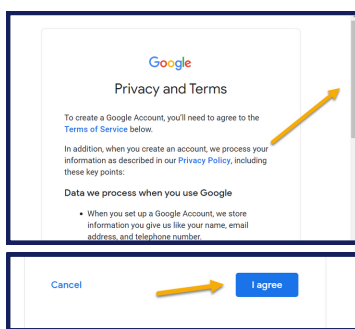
Google

Privacy and Terms

To create a Google Account, you'll need to agree to the Terms of Service below.

In addition, when you create an account, we process your information as described in our Privacy Policy, including these key points:

Data we process when you use Google

- When you set up a Google Account, we store information you give us like your name, email address, and telephone number.

Cancel

I agree